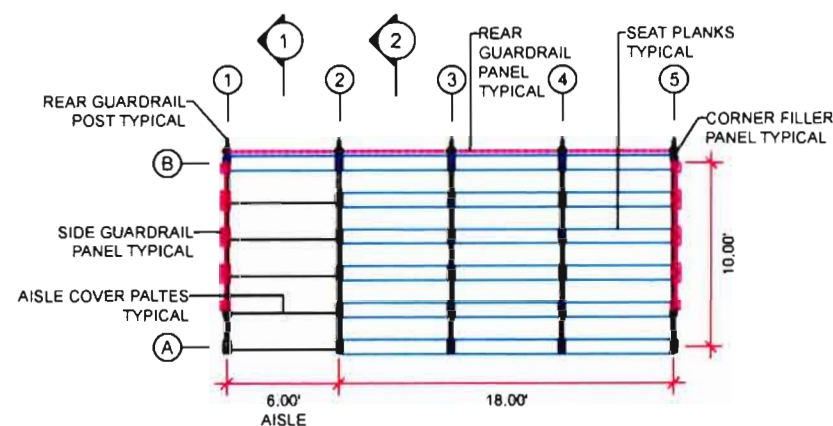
1
2
REAR GUARDRAIL PANEL TYPICAL
SEAT PLANKS TYPICAL
1
2
3
4
5
REAR GUARDRAIL POST TYPICAL
CORNER FILLER PANEL TYPICAL
B
SIDE GUARDRAIL PANEL TYPICAL
10.00'
AISLE COVER PALTES TYPICAL
A
6.00'
AISLE
18.00'